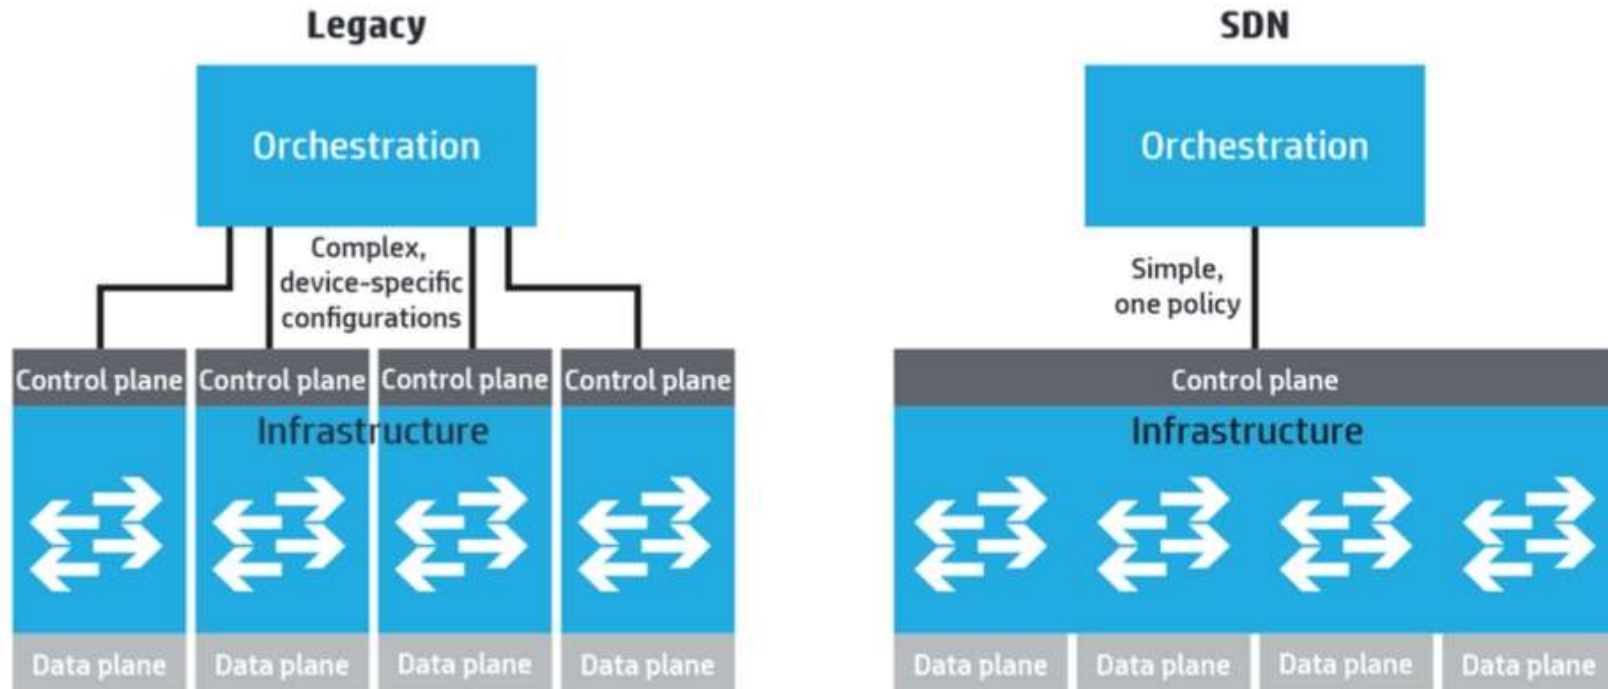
Legacy

Orchestration

Complex, device-specific configurations

Control plane
Control plane
Control plane
Control plane

Infrastructure

Data plane
Data plane
Data plane
Data plane

SDN

Orchestration

Simple, one policy

Control plane

Infrastructure

Data plane
Data plane
Data plane
Data plane